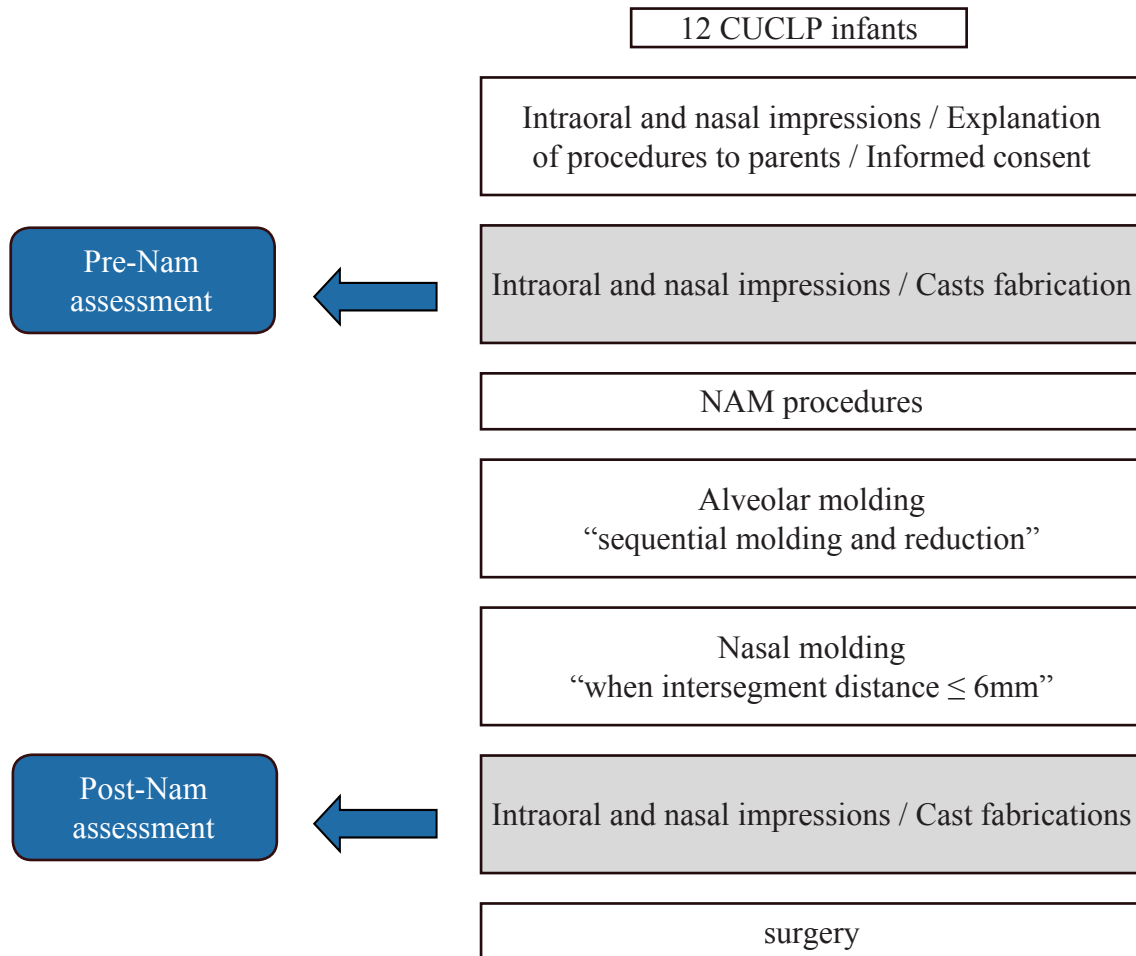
12 CUCLP infants

Intraoral and nasal impressions / Explanation of procedures to parents / Informed consent

Pre-Nam assessment

Intraoral and nasal impressions / Casts fabrication

NAM procedures

Alveolar molding
“sequential molding and reduction”

Nasal molding
“when intersegment distance $\leq$ 6mm”

Post-Nam assessment

Intraoral and nasal impressions / Cast fabrications

surgery